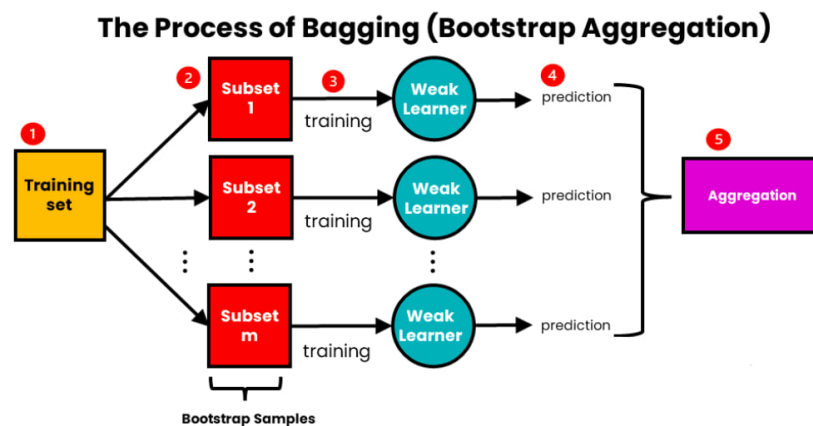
The Process of Bagging (Bootstrap Aggregation)

1
Training set

2
Subset 1
3
training
Weak Learner
4
prediction

Subset 2
training
Weak Learner
prediction

Subset m
training
Weak Learner
prediction

Bootstrap Samples

5
Aggregation